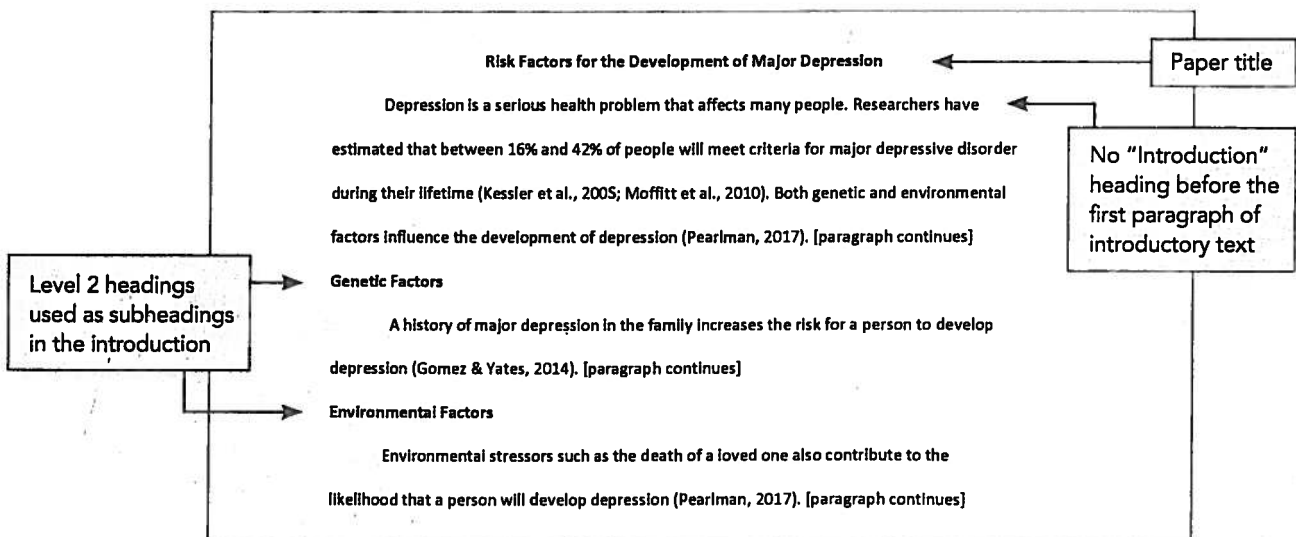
Risk Factors for the Development of Major Depression

Paper title

Depression is a serious health problem that affects many people. Researchers have estimated that between 16% and 42% of people will meet criteria for major depressive disorder during their lifetime (Kessler et al., 200S; Moffitt et al., 2010). Both genetic and environmental factors influence the development of depression (Pearlman, 2017). [paragraph continues]

No "Introduction" heading before the first paragraph of introductory text

Level 2 headings used as subheadings in the introduction

Genetic Factors

A history of major depression in the family increases the risk for a person to develop depression (Gomez & Yates, 2014). [paragraph continues]

Environmental Factors

Environmental stressors such as the death of a loved one also contribute to the likelihood that a person will develop depression (Pearlman, 2017). [paragraph continues]